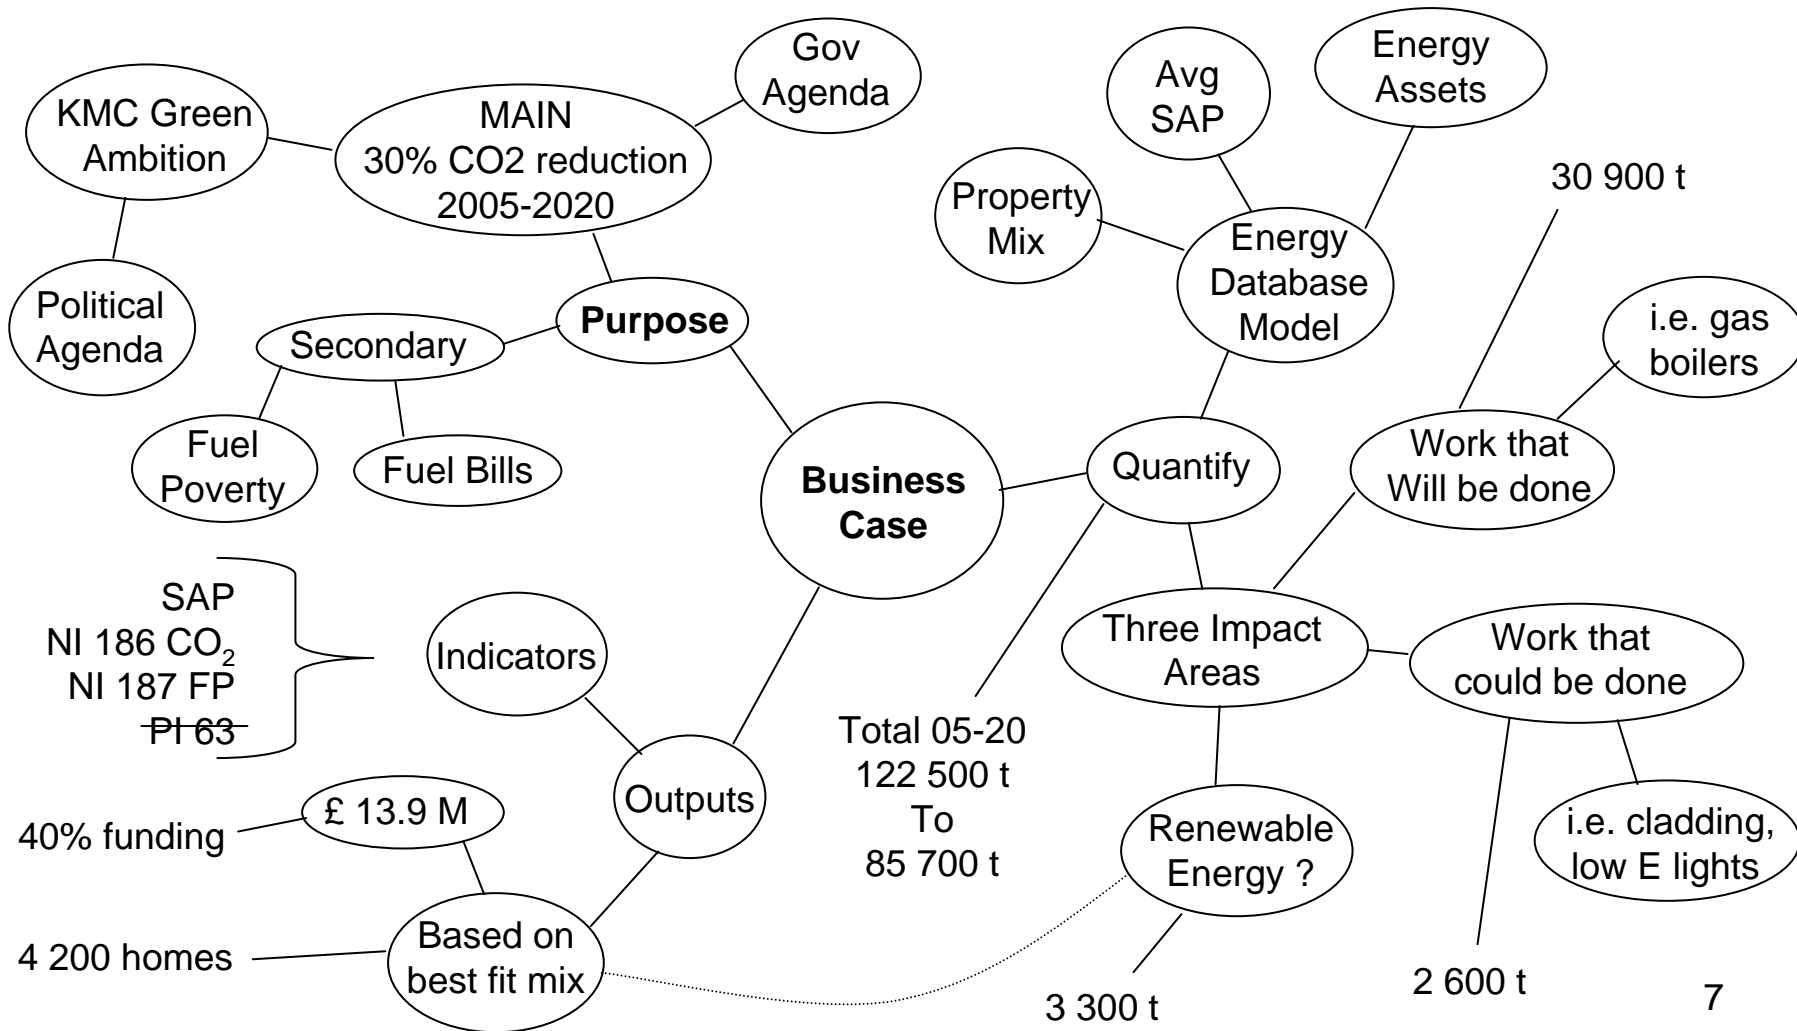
KMC Green Ambition

MAIN 30% CO2 reduction 2005-2020

Gov Agenda

Political Agenda

Secondary

Purpose

Fuel Poverty

Fuel Bills

Avg SAP

Energy Assets

Property Mix

Energy Database Model

30 900 t

i.e. gas boilers

Quantify

Work that Will be done

Business Case

SAP
NI 186 $CO_2$
NI 187 FP
PI 63

Indicators

Three Impact Areas

Work that could be done

Outputs

Total 05-20
122 500 t
To
85 700 t

40% funding

£ 13.9 M

Renewable Energy ?

i.e. cladding, low E lights

4 200 homes

Based on best fit mix

3 300 t

2 600 t

7